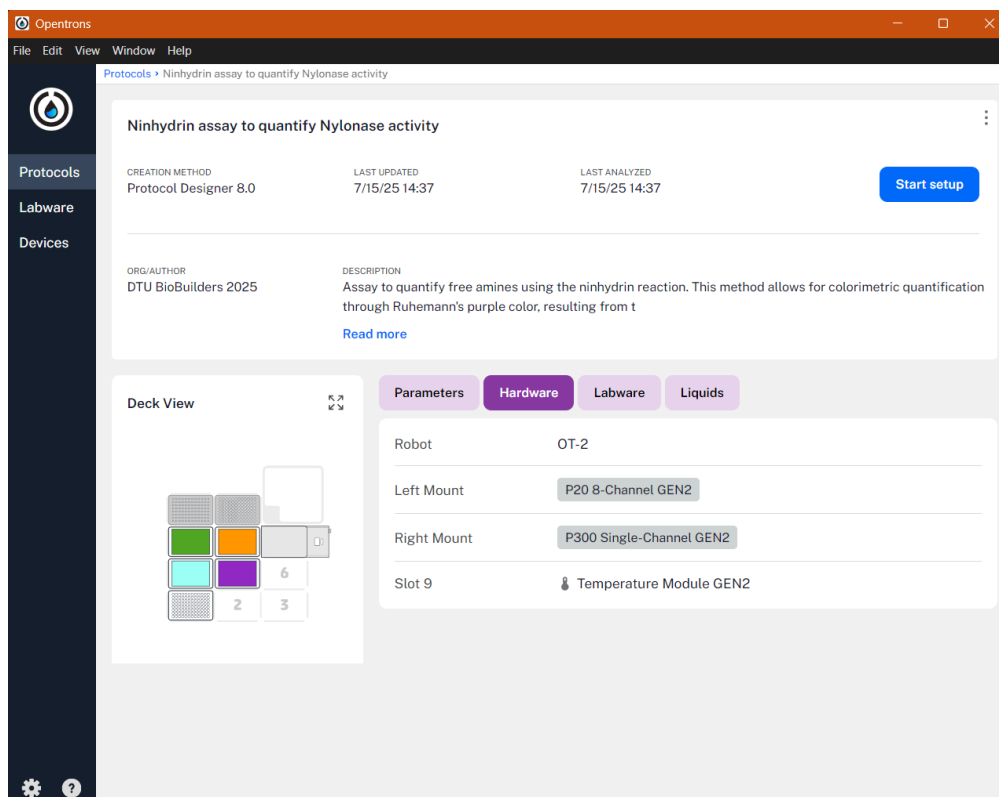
Opentrons

File Edit View Window Help

Protocols › Ninhydrin assay to quantify Nylonase activity

Protocols
Labware
Devices

Ninhydrin assay to quantify Nylonase activity

CREATION METHOD
Protocol Designer 8.0

LAST UPDATED
7/15/25 14:37

LAST ANALYZED
7/15/25 14:37

Start setup

ORG/AUTHOR
DTU BioBuilders 2025

DESCRIPTION
Assay to quantify free amines using the ninhydrin reaction. This method allows for colorimetric quantification through Ruhemann's purple color, resulting from t

Read more

Deck View

6
2 3

Parameters Hardware Labware Liquids

| Robot | OT-2 |
|---|---|
| Left Mount | P20 8-Channel GEN2 |
| Right Mount | P300 Single-Channel GEN2 |
| Slot 9 | Temperature Module GEN2 |